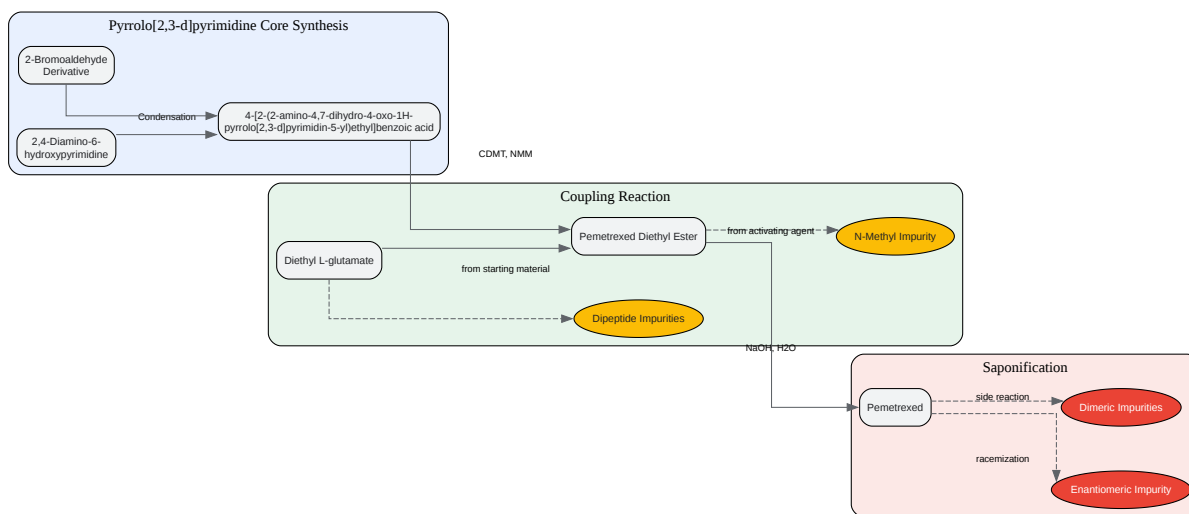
Pyrrolo[2,3-d]pyrimidine Core Synthesis

2-Bromoaldehyde Derivative

Condensation

2,4-Diamino-6-hydroxypyrimidine

4-[2-(2-amino-4,7-dihydro-4-oxo-1H-pyrrolo[2,3-d]pyrimidin-5-yl)ethyl]benzoic acid

CDMT, NMM

Coupling Reaction

Pemetrexed Diethyl Ester

from activating agent

N-Methyl Impurity

Diethyl L-glutamate

from starting material

Dipeptide Impurities

NaOH, H2O

Saponification

Pemetrexed

side reaction

Dimeric Impurities

racemization

Enantiomeric Impurity